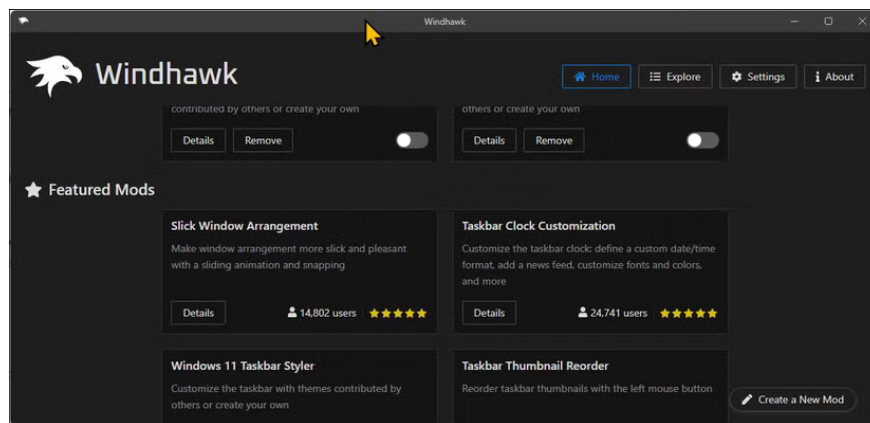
Windhawk

Windhawk

Home
Explore
Settings
About

contributed by others or create your own

Details
Remove

others or create your own

Details
Remove

Featured Mods

Slick Window Arrangement

Make window arrangement more slick and pleasant with a sliding animation and snapping

Details
14,802 users
★★★★★

Taskbar Clock Customization

Customize the taskbar clock: define a custom date/time format, add a news feed, customize fonts and colors, and more

Details
24,741 users
★★★★★

Windows 11 Taskbar Styler

Customize the taskbar with themes contributed by others or create your own

Taskbar Thumbnail Reorder

Reorder taskbar thumbnails with the left mouse button

Create a New Mod